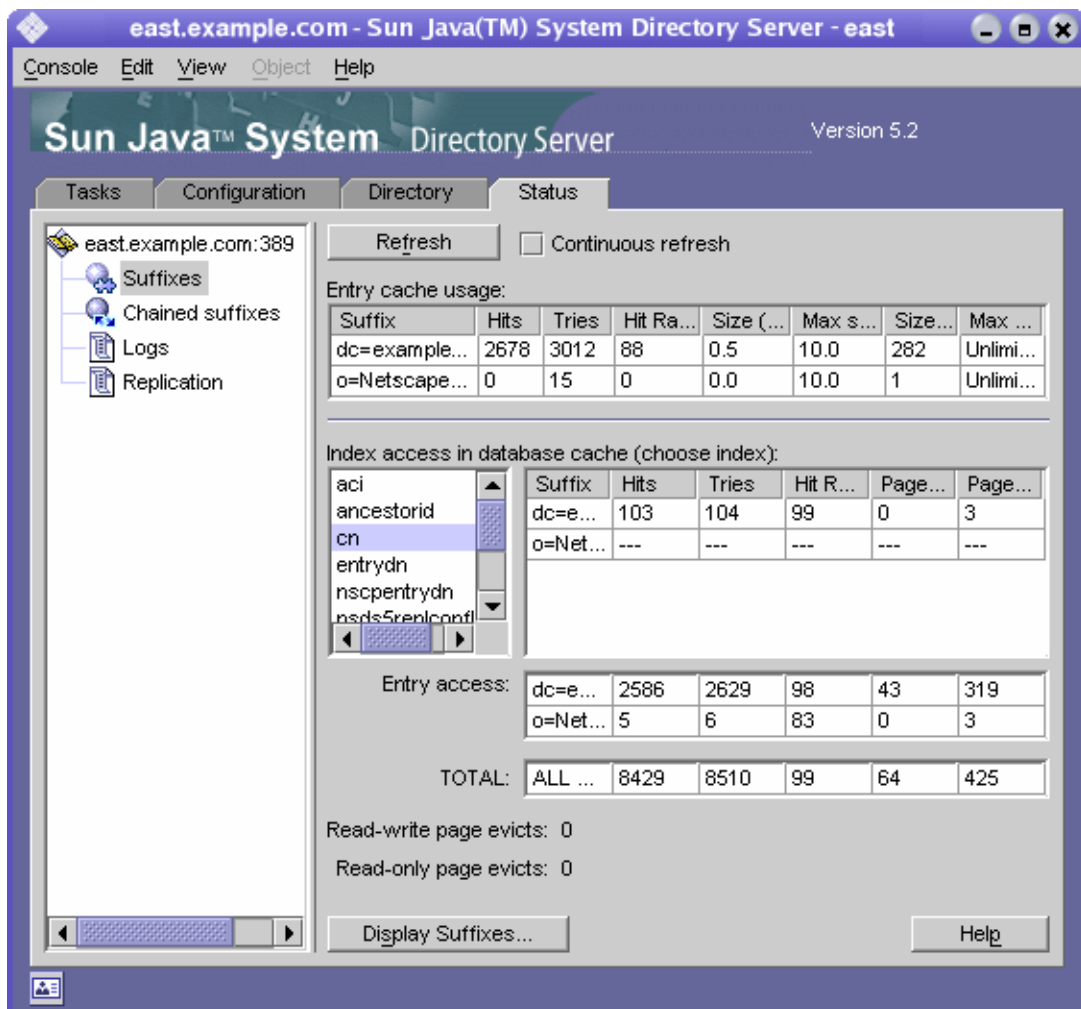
east.example.com - Sun Java(TM) System Directory Server - east

Console Edit View Object Help

Sun Java™ System Directory Server

Version 5.2

Tasks Configuration Directory Status

east.example.com:389
Suffixes
Chained suffixes
Logs
Replication

Refresh Continuous refresh

Entry cache usage:

| Suffix | Hits | Tries | Hit Ra... | Size (... | Max s... | Size... | Max ... |
|---|---|---|---|---|---|---|---|
| dc=example... | 2678 | 3012 | 88 | 0.5 | 10.0 | 282 | Unlimi... |
| o=Netscape... | 0 | 15 | 0 | 0.0 | 10.0 | 1 | Unlimi... |

Index access in database cache (choose index):

aci
ancestorid
cn
entrydn
nscpentrydn
nsds5replconfl

| Suffix | Hits | Tries | Hit R... | Page... | Page... |
|---|---|---|---|---|---|
| dc=e... | 103 | 104 | 99 | 0 | 3 |
| o=Net... | --- | --- | --- | --- | --- |

Entry access:

| dc=e... | 2586 | 2629 | 98 | 43 | 319 |
|---|---|---|---|---|---|
| o=Net... | 5 | 6 | 83 | 0 | 3 |

TOTAL:

| ALL ... | 8429 | 8510 | 99 | 64 | 425 |
|---|---|---|---|---|---|

Read-write page evicts: 0

Read-only page evicts: 0

Display Suffixes...

Help